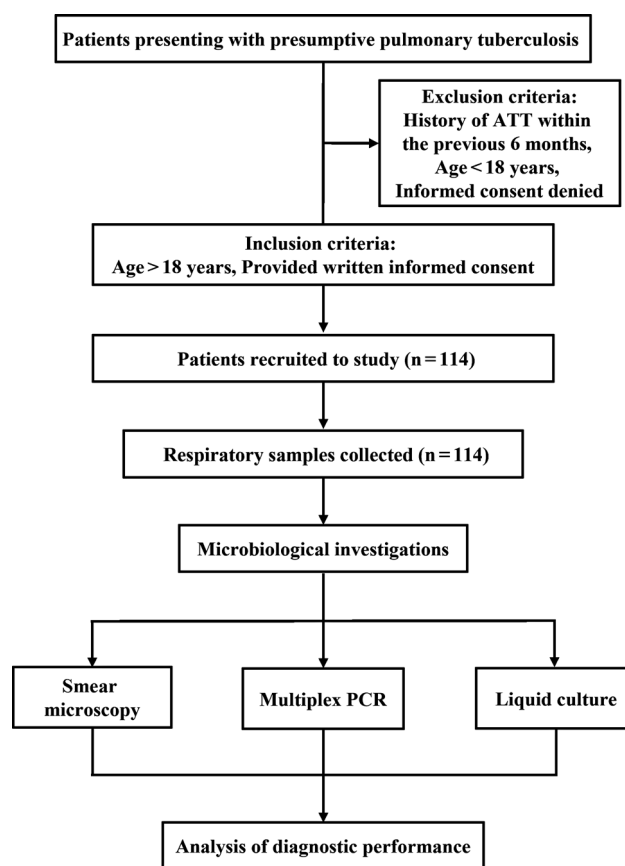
Patients presenting with presumptive pulmonary tuberculosis

Exclusion criteria:
History of ATT within the previous 6 months,
Age < 18 years,
Informed consent denied

Inclusion criteria:
Age > 18 years, Provided written informed consent

Patients recruited to study (n = 114)

Respiratory samples collected (n = 114)

Microbiological investigations

Smear microscopy

Multiplex PCR

Liquid culture

Analysis of diagnostic performance